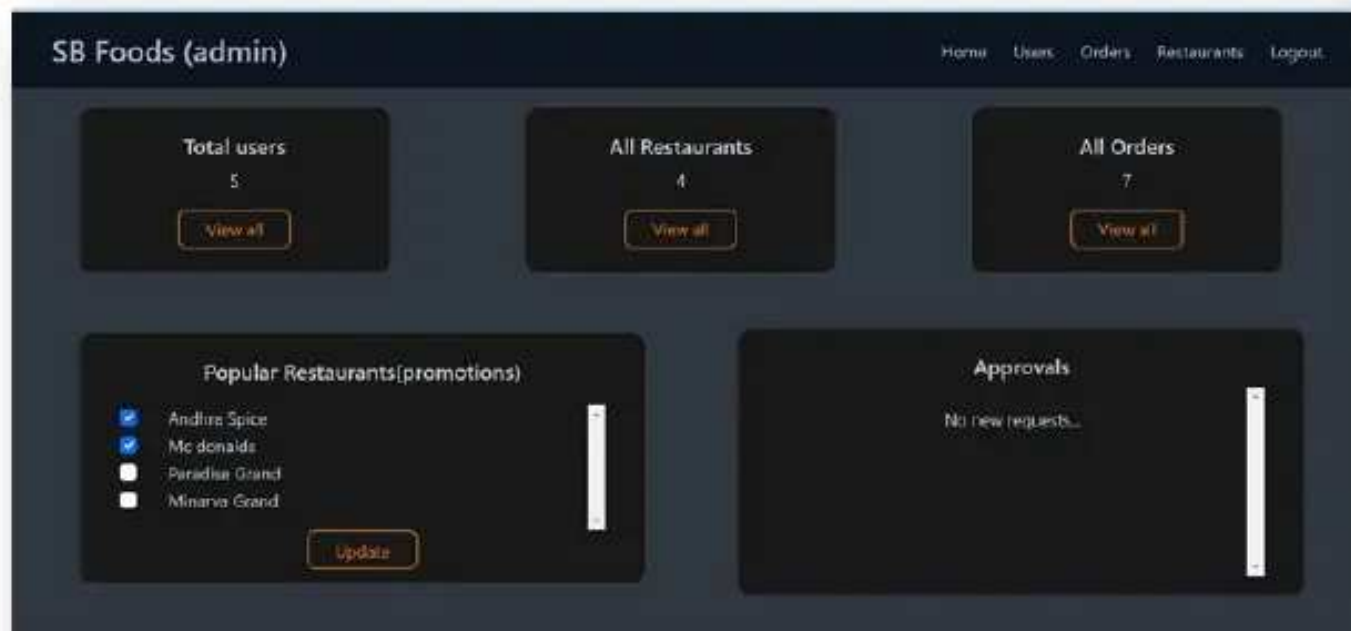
SB Foods (admin)

Home Users Orders Restaurants Logout

Total users
5
View all

All Restaurants
4
View all

All Orders
7
View all

Popular Restaurants(promotions)

Andhra Spice
Mc donalds
Paradise Grand
Minarva Grand

Update

Approvals

No new requests...